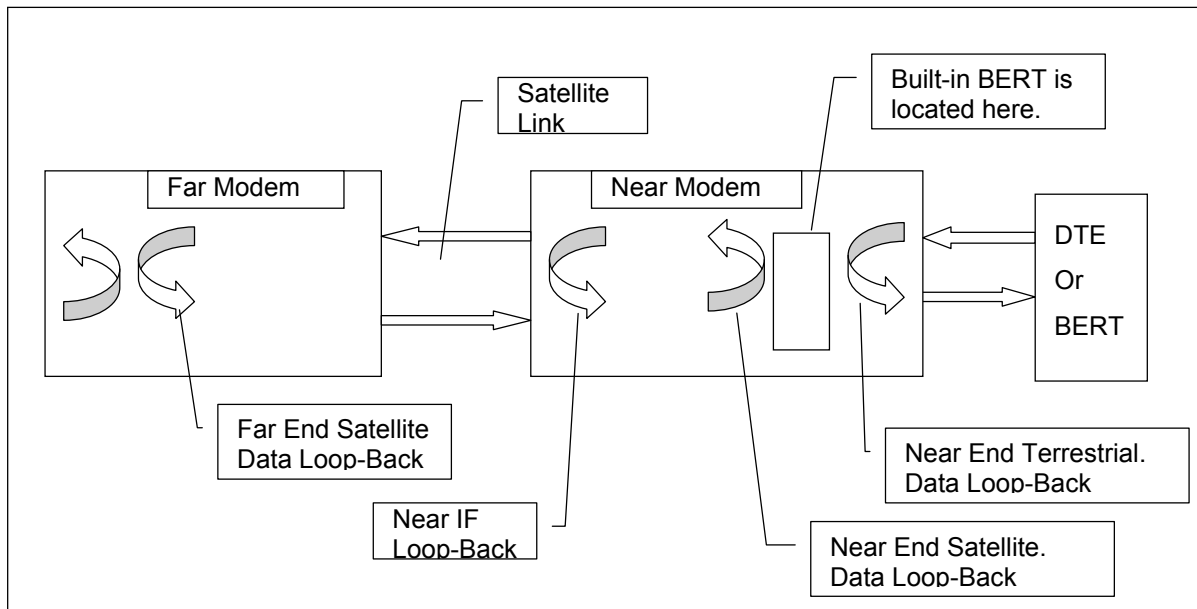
Satellite Link

Built-in BERT is located here.

Far Modem

Near Modem

DTE
Or
BERT

Far End Satellite Data Loop-Back

Near End Terrestrial. Data Loop-Back

Near IF Loop-Back

Near End Satellite. Data Loop-Back